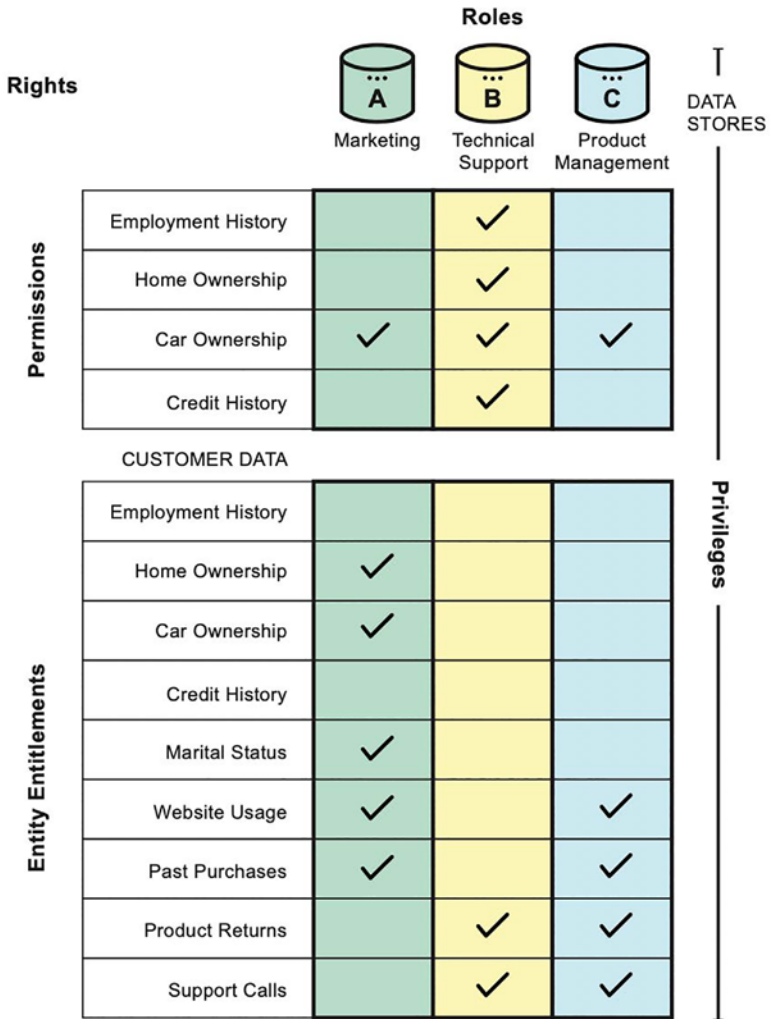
Roles

Rights

A
Marketing

B
Technical Support

C
Product Management

DATA STORES

Permissions

| | A | B | C |
|---|---|---|---|
| Employment History | | ✓ | |
| Home Ownership | | ✓ | |
| Car Ownership | ✓ | ✓ | ✓ |
| Credit History | | ✓ | |

CUSTOMER DATA

Entity Entitlements

| | A | B | C |
|---|---|---|---|
| Employment History | | | |
| Home Ownership | ✓ | | |
| Car Ownership | ✓ | | |
| Credit History | | | |
| Marital Status | ✓ | | |
| Website Usage | ✓ | | ✓ |
| Past Purchases | ✓ | | ✓ |
| Product Returns | | ✓ | ✓ |
| Support Calls | | ✓ | ✓ |

Privileges